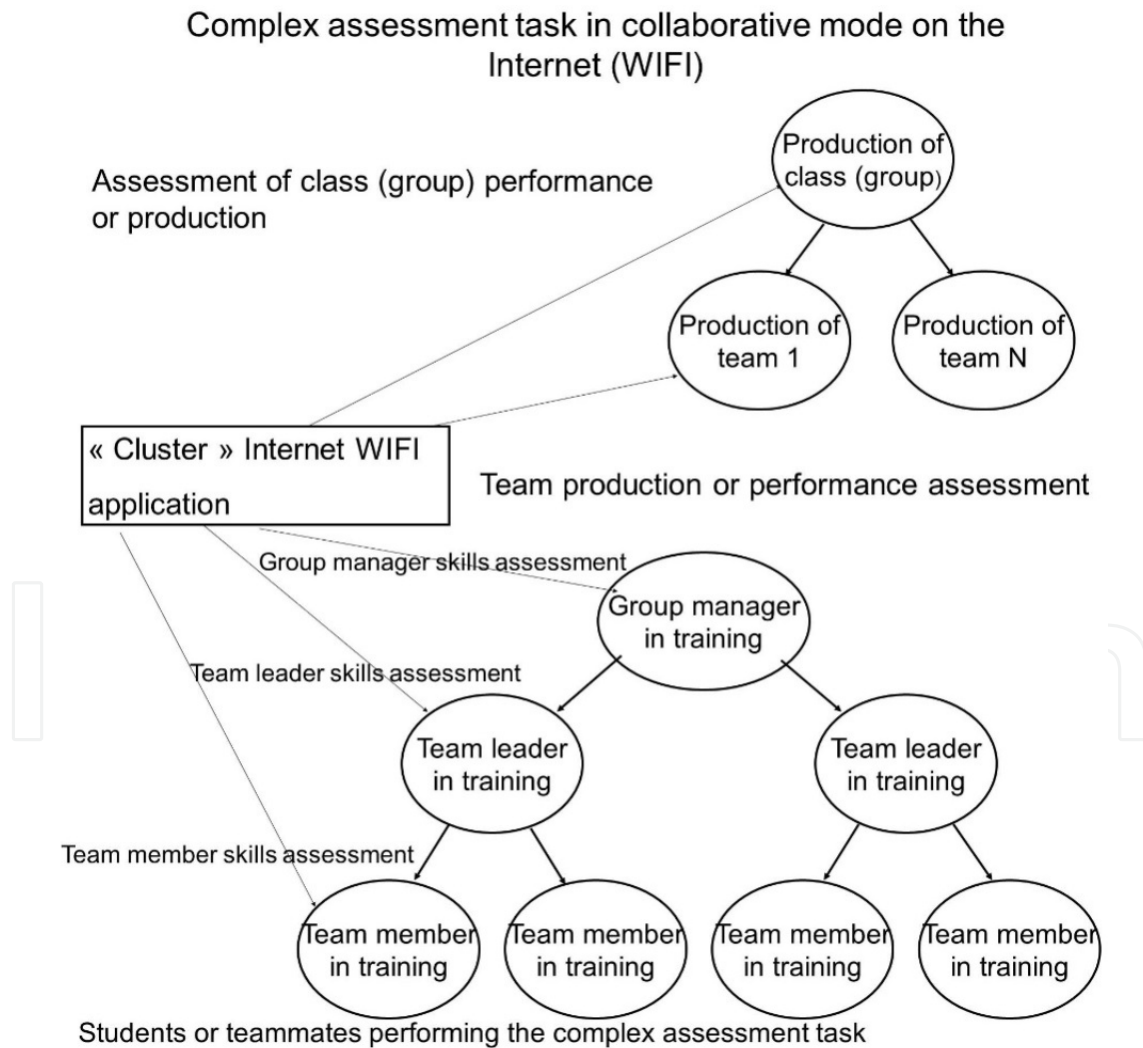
Complex assessment task in collaborative mode on the Internet (WIFI)

Production of class (group)

Assessment of class (group) performance or production

Production of team 1

Production of team N

« Cluster » Internet WIFI application

Team production or performance assessment

Group manager skills assessment

Group manager in training

Team leader skills assessment

Team leader in training

Team leader in training

Team member skills assessment

Team member in training

Team member in training

Team member in training

Team member in training

Students or teammates performing the complex assessment task